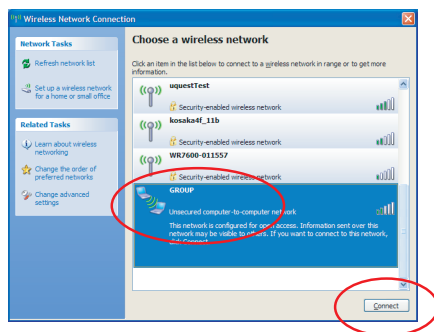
Wireless Network Connection

Network Tasks

Refresh network list

Set up a wireless network for a home or small office

Related Tasks

Learn about wireless networking

Change the order of preferred networks

Change advanced settings

Choose a wireless network

Click an item in the list below to connect to a wireless network in range or to get more information.

uquestTest

Security-enabled wireless network

kosaka4f_11b

Security-enabled wireless network

WR7600-011557

Security-enabled wireless network

GROUP

Unsecured computer-to-computer network

This network is configured for open access. Information sent over this network may be visible to others. If you want to connect to this network, click Connect.

Connect